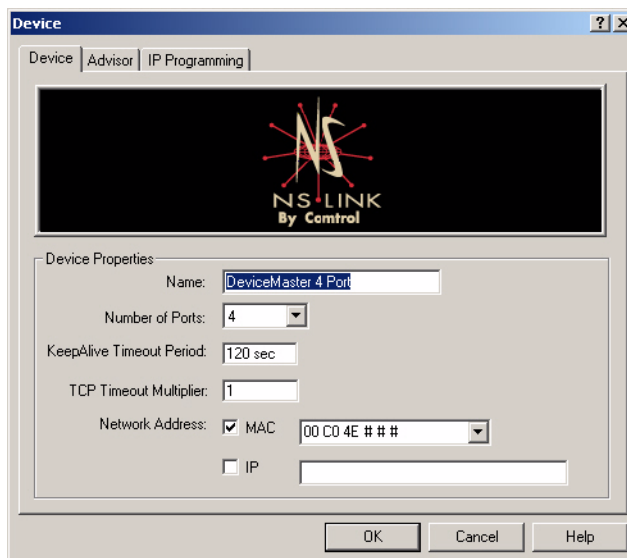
Device

?

X

Device | Advisor | IP Programming

NS·LINK
By Comtrol

Device Properties

Name: DeviceMaster 4 Port

Number of Ports: 4

KeepAlive Timeout Period: 120 sec

TCP Timeout Multiplier: 1

Network Address: MAC 00 C0 4E # # #

IP

OK

Cancel

Help